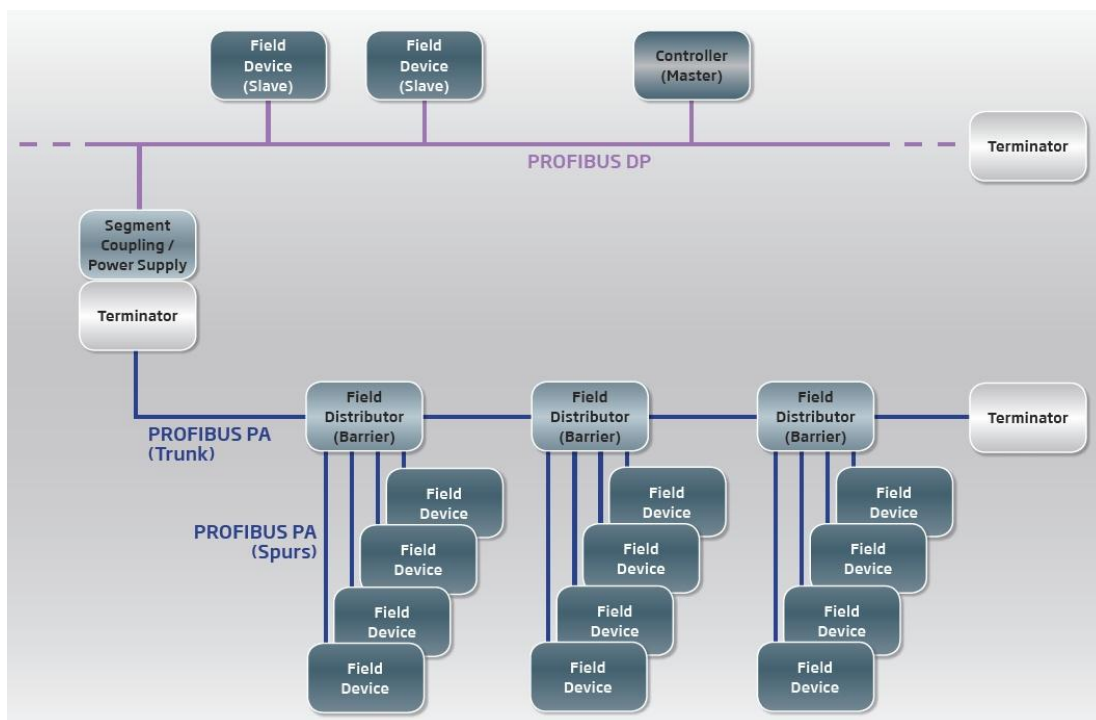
Field Device (Slave)

Field Device (Slave)

Controller (Master)

Terminator

PROFIBUS DP

Segment Coupling / Power Supply

Terminator

Field Distributor (Barrier)

Field Distributor (Barrier)

Field Distributor (Barrier)

Terminator

PROFIBUS PA (Trunk)

PROFIBUS PA (Spurs)

Field Device

Field Device

Field Device

Field Device

Field Device

Field Device

Field Device

Field Device

Field Device

Field Device

Field Device

Field Device